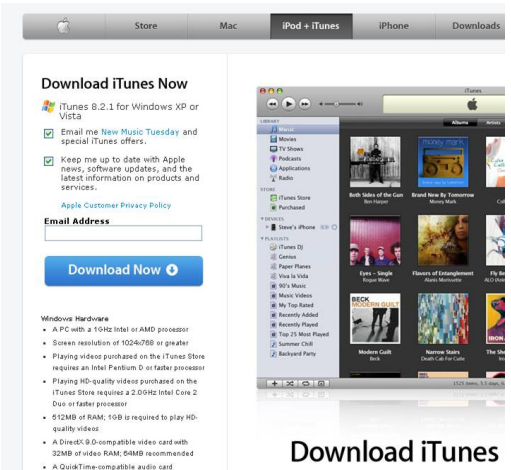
Store Mac iPod + iTunes iPhone Downloads

Download iTunes Now

iTunes 8.2.1 for Windows XP or Vista

Email me New Music Tuesday and special iTunes offers.

Keep me up to date with Apple news, software updates, and the latest information on products and services.

Apple Customer Privacy Policy

Email Address

Download Now

Windows Hardware

• A PC with a 1GHz Intel or AMD processor
• Screen resolution of 1024x768 or greater
• Playing videos purchased on the iTunes Store requires an Intel Pentium D or faster processor
• Playing HD-quality videos purchased on the iTunes Store requires a 2.0GHz Intel Core 2 Duo or faster processor
• 512MB of RAM; 1GB is required to play HD-quality videos
• A DirectX 9.0-compatible video card with 32MB of video RAM; 64MB recommended
• A QuickTime-compatible audio card

iTunes

LIBRARY
Music
Movies
TV Shows
Podcasts
Applications
Radio
STORE
iTunes Store
Purchased
DEVICES
Steve's iPhone
PLAYLISTS
iTunes DJ
Genius
Paper Planes
Viva la Vida
90's Music
Music Videos
My Top Rated
Recently Added
Recently Played
Top 25 Most Played
Summer Chill
Backyard Party

Albums Artists

Both Sides of the Gun
Ben Harper
Brand New By Tomorrow
Money Mark
Eyes - Single
Rogue Wave
Flavors of Entanglement
Alanis Morissette
Fly Be
ALO (Anim
BECK
MODERN GUILT
Modern Guilt
Beck
Narrow Stairs
Death Cab For Cutie
The She

1525 items, 5.5 days, 6.

Download iTunes